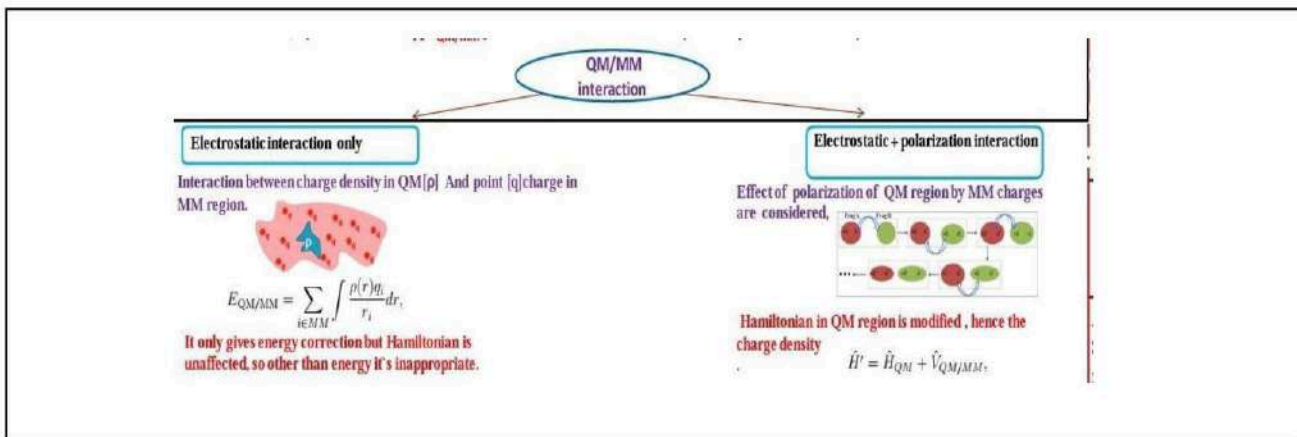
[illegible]

QM/MM interaction

Electrostatic interaction only

Interaction between charge density in QM[ρ] And point [q]charge in MM region.

ρ

$E_{QM/MM} = \sum_{i \in MM} \int \frac{\rho(r) q_i}{r_i} dr,$

It only gives energy correction but Hamiltonian is unaffected, so other than energy it`s inappropriate.

Electrostatic + polarization interaction

Effect of polarization of QM region by MM charges are considered,

Hamiltonian in QM region is modified , hence the charge density

$\hat{H}' = \hat{H}_{QM} + \hat{V}_{QM/MM},$